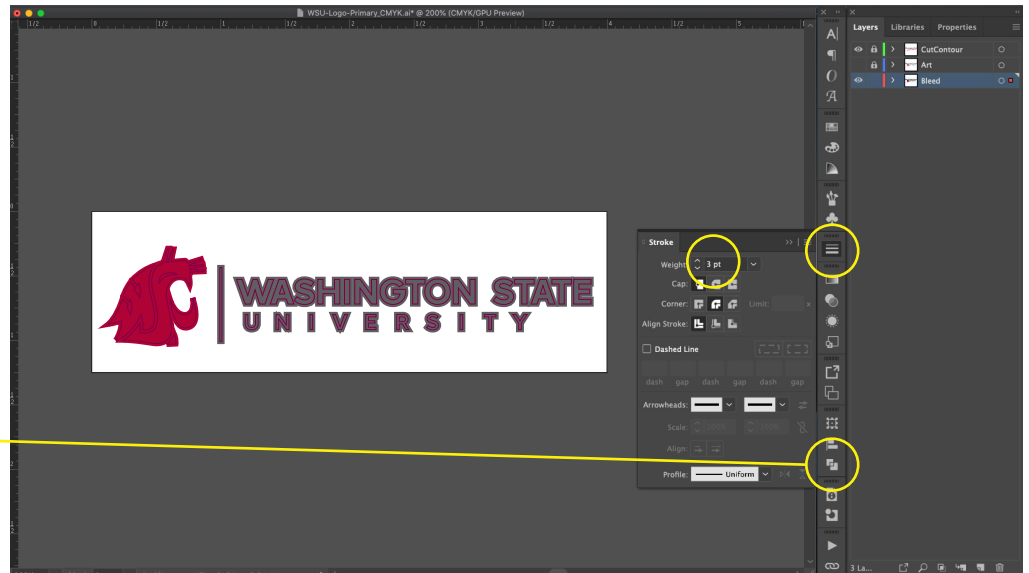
WSU-Logo-Primary_CMYK.ai* @ 200% (CMYK/GPU Preview)

WASHINGTON STATE
UNIVERSITY

Stroke

Weight: 3 pt

Cap:

Corner: Limit:

Align Stroke:

Dashed Line

dash gap dash gap dash gap

Arrowheads:

Scale:

Align:

Profile: Uniform

Layers Libraries Properties

CutContour

Art

Bleed

3 La...